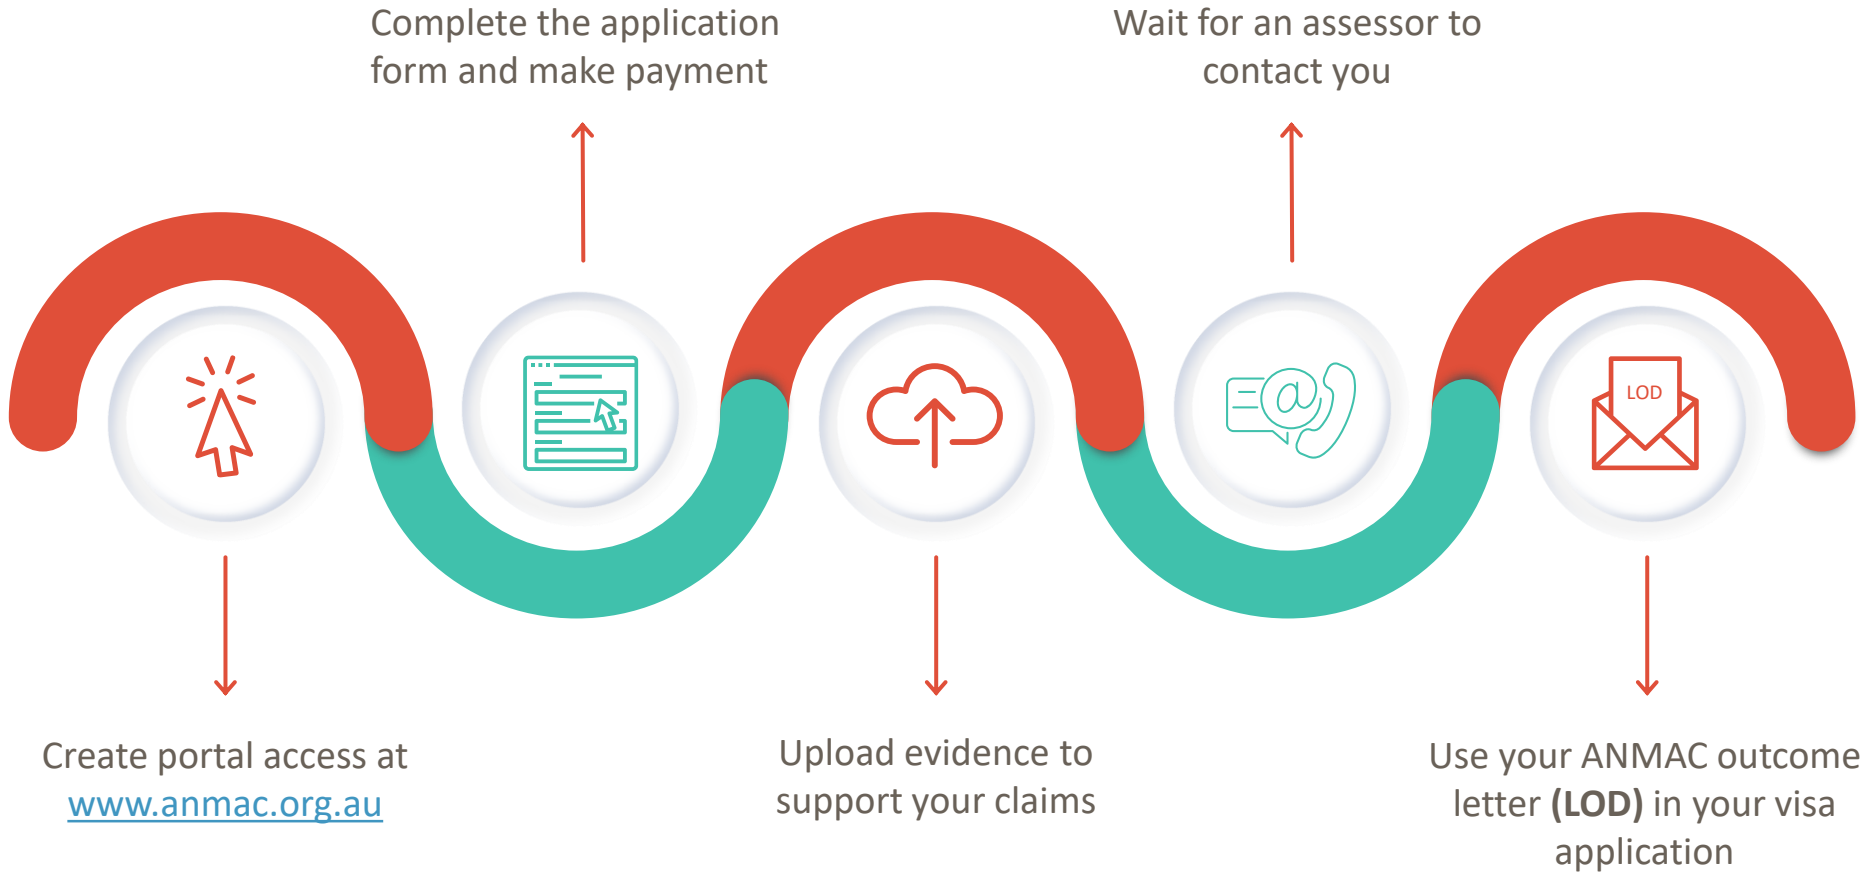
Complete the application form and make payment

Wait for an assessor to contact you

LOD

Create portal access at www.anmac.org.au

Upload evidence to support your claims

Use your ANMAC outcome letter **(LOD)** in your visa application